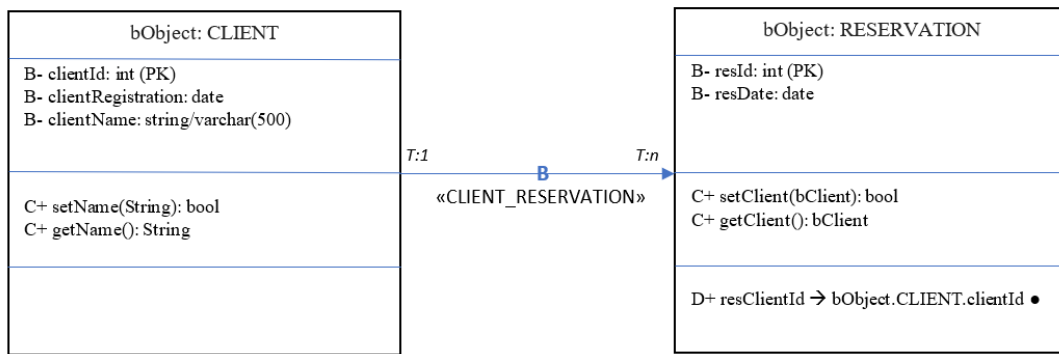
bObject: CLIENT

B- clientId: int (PK)
B- clientRegistration: date
B- clientName: string/varchar(500)

C+ setName(String): bool
C+ getName(): String

T:1

B

«CLIENT_RESERVATION»

T:n

bObject: RESERVATION

B- resId: int (PK)
B- resDate: date

C+ setClient(bClient): bool
C+ getClient(): bClient

D+ resClientId → bObject.CLIENT.clientId ●